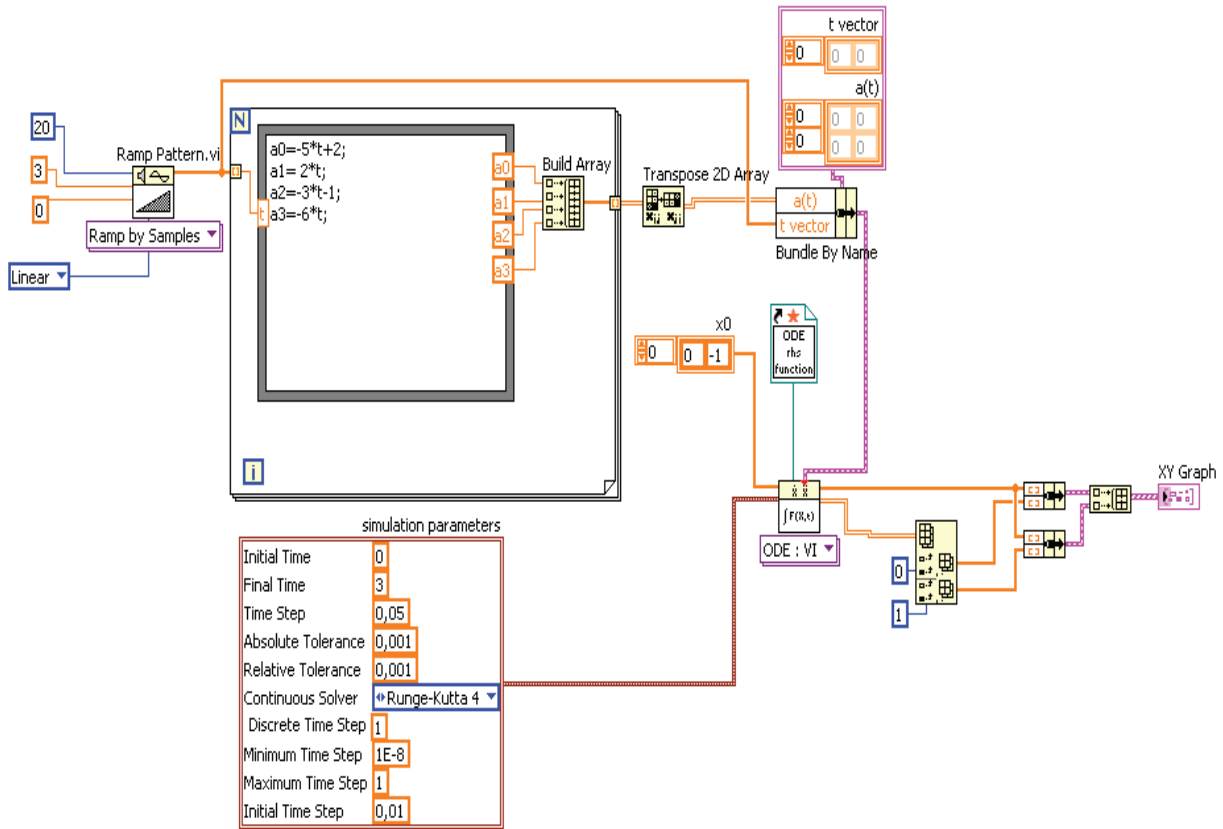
t vector
0
0 0
a(t)
0
0
0 0
0 0

20
3
0
Ramp Pattern.vi
Ramp by Samples
Linear

N
a0=-5*t+2;
a1= 2*t;
a2=-3*t-1;
a3=-6*t;
t
a0
a1
a2
a3
Build Array
Transpose 2D Array
a(t)
t vector
Bundle By Name
i

x0
0
0 -1
ODE rhs function
$\int F(X,t)$
ODE : VI

XY Graph
0
1

simulation parameters
| | |
|---|---|
| Initial Time | 0 |
| Final Time | 3 |
| Time Step | 0,05 |
| Absolute Tolerance | 0,001 |
| Relative Tolerance | 0,001 |
| Continuous Solver | Runge-Kutta 4 |
| Discrete Time Step | 1 |
| Minimum Time Step | 1E-8 |
| Maximum Time Step | 1 |
| Initial Time Step | 0,01 |